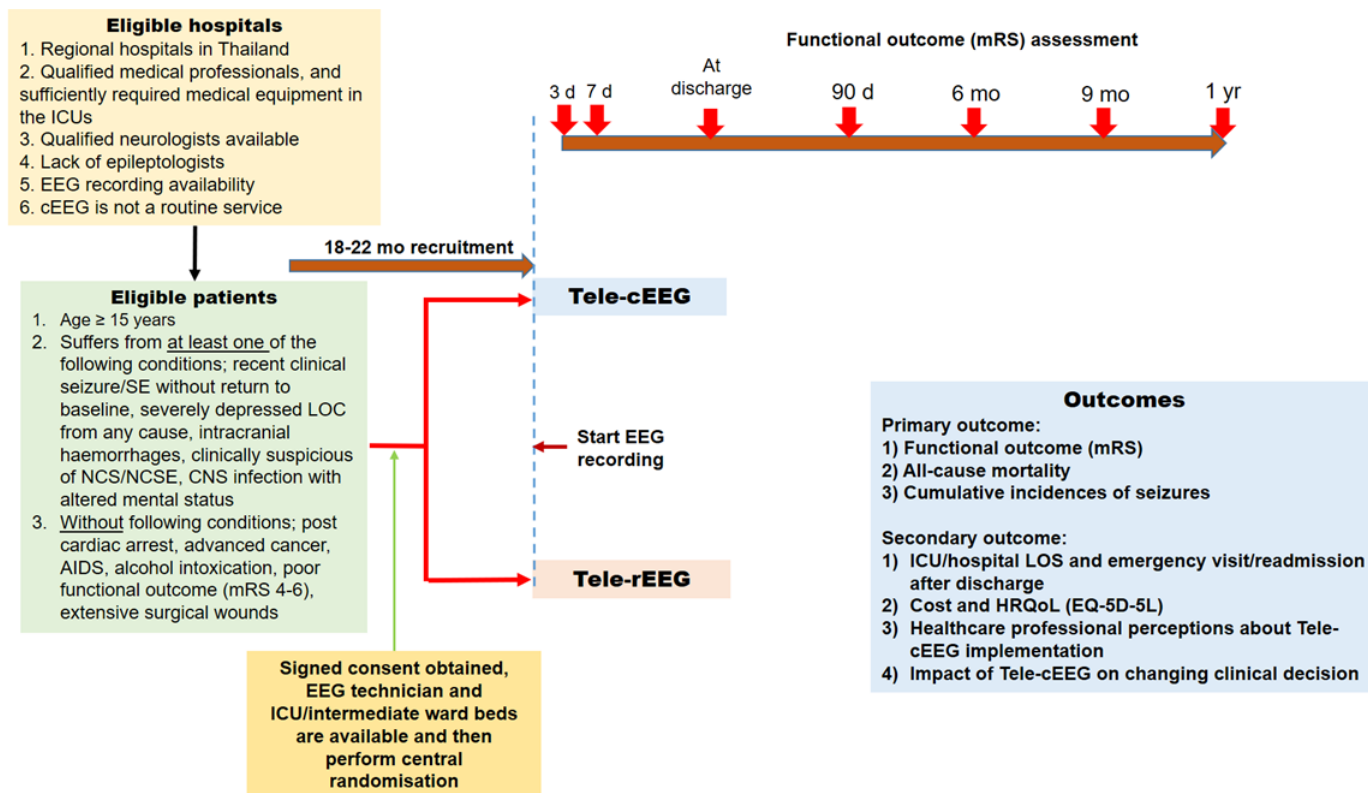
**Eligible hospitals**
1. Regional hospitals in Thailand
2. Qualified medical professionals, and sufficiently required medical equipment in the ICUs
3. Qualified neurologists available
4. Lack of epileptologists
5. EEG recording availability
6. cEEG is not a routine service

Functional outcome (mRS) assessment

3 d 7 d At discharge 90 d 6 mo 9 mo 1 yr

18-22 mo recruitment

**Eligible patients**
1. Age ≥ 15 years
2. Suffers from at least one of the following conditions; recent clinical seizure/SE without return to baseline, severely depressed LOC from any cause, intracranial haemorrhages, clinically suspicious of NCS/NCSE, CNS infection with altered mental status
3. Without following conditions; post cardiac arrest, advanced cancer, AIDS, alcohol intoxication, poor functional outcome (mRS 4-6), extensive surgical wounds

Tele-cEEG

Start EEG recording

Tele-rEEG

Signed consent obtained, EEG technician and ICU/intermediate ward beds are available and then perform central randomisation

**Outcomes**
Primary outcome:
1) Functional outcome (mRS)
2) All-cause mortality
3) Cumulative incidences of seizures

Secondary outcome:
1) ICU/hospital LOS and emergency visit/readmission after discharge
2) Cost and HRQoL (EQ-5D-5L)
3) Healthcare professional perceptions about Tele-cEEG implementation
4) Impact of Tele-cEEG on changing clinical decision